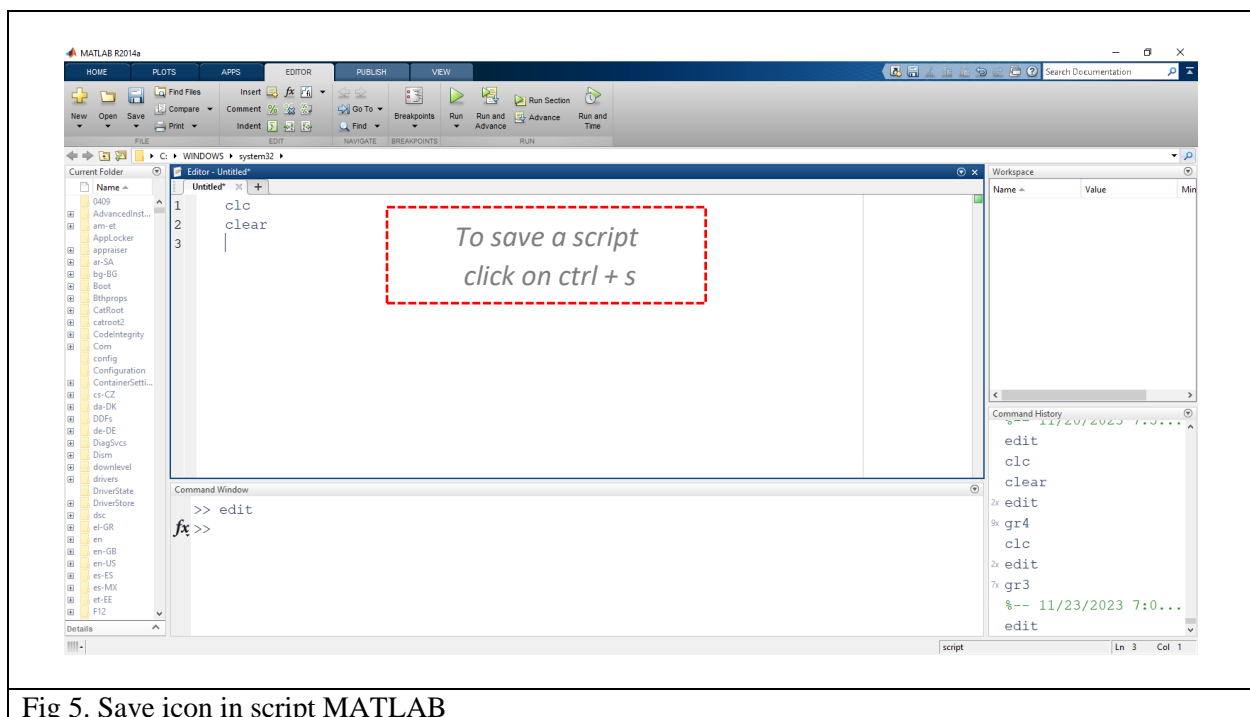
MATLAB R2014a

HOME PLOTS APPS EDITOR PUBLISH VIEW

Search Documentation

New Open Save Find Files Compare Print FILE Insert $fx$ Comment % Indent EDIT Go To Find NAVIGATE Breakpoints BREAKPOINTS Run Run and Advance Run Section Advance Run and Time RUN

C: ▸ WINDOWS ▸ system32 ▸

Current Folder
Name
0409
AdvancedInst...
am-et
AppLocker
appraiser
ar-SA
bg-BG
Boot
Bthprops
CatRoot
catroot2
CodeIntegrity
Com
config
Configuration
ContainerSetti...
cs-CZ
da-DK
DDFs
de-DE
DiagSvcs
Dism
downlevel
drivers
DriverState
DriverStore
dsc
el-GR
en
en-GB
en-US
es-ES
es-MX
et-EE
F12
Details

Editor - Untitled*
Untitled* × +
1 clc
2 clear
3

To save a script click on ctrl + s

Command Window
>> edit
$fx$ >>

Workspace
Name Value Min

Command History
%-- 11/20/2023 7:3...
edit
clc
clear
2x edit
9x gr4
clc
2x edit
7x gr3
%-- 11/23/2023 7:0...
edit

script Ln 3 Col 1

Fig 5. Save icon in script MATLAB